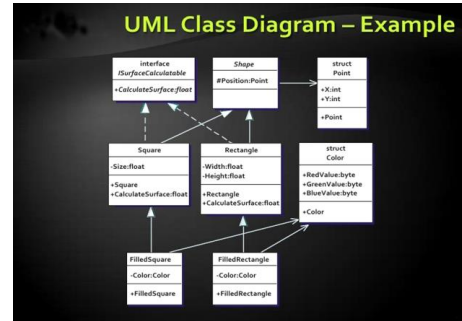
UML Class Diagram – Example

interface
ISurfaceCalculatable

+CalculateSurface:float

Shape

#Position:Point

struct
Point

+X:int
+Y:int

+Point

Square

-Size:float

+Square
+CalculateSurface:float

Rectangle

-Width:float
-Height:float

+Rectangle
+CalculateSurface:float

struct
Color

+RedValue:byte
+GreenValue:byte
+BlueValue:byte

+Color

FilledSquare

-Color:Color

+FilledSquare

FilledRectangle

-Color:Color

+FilledRectangle